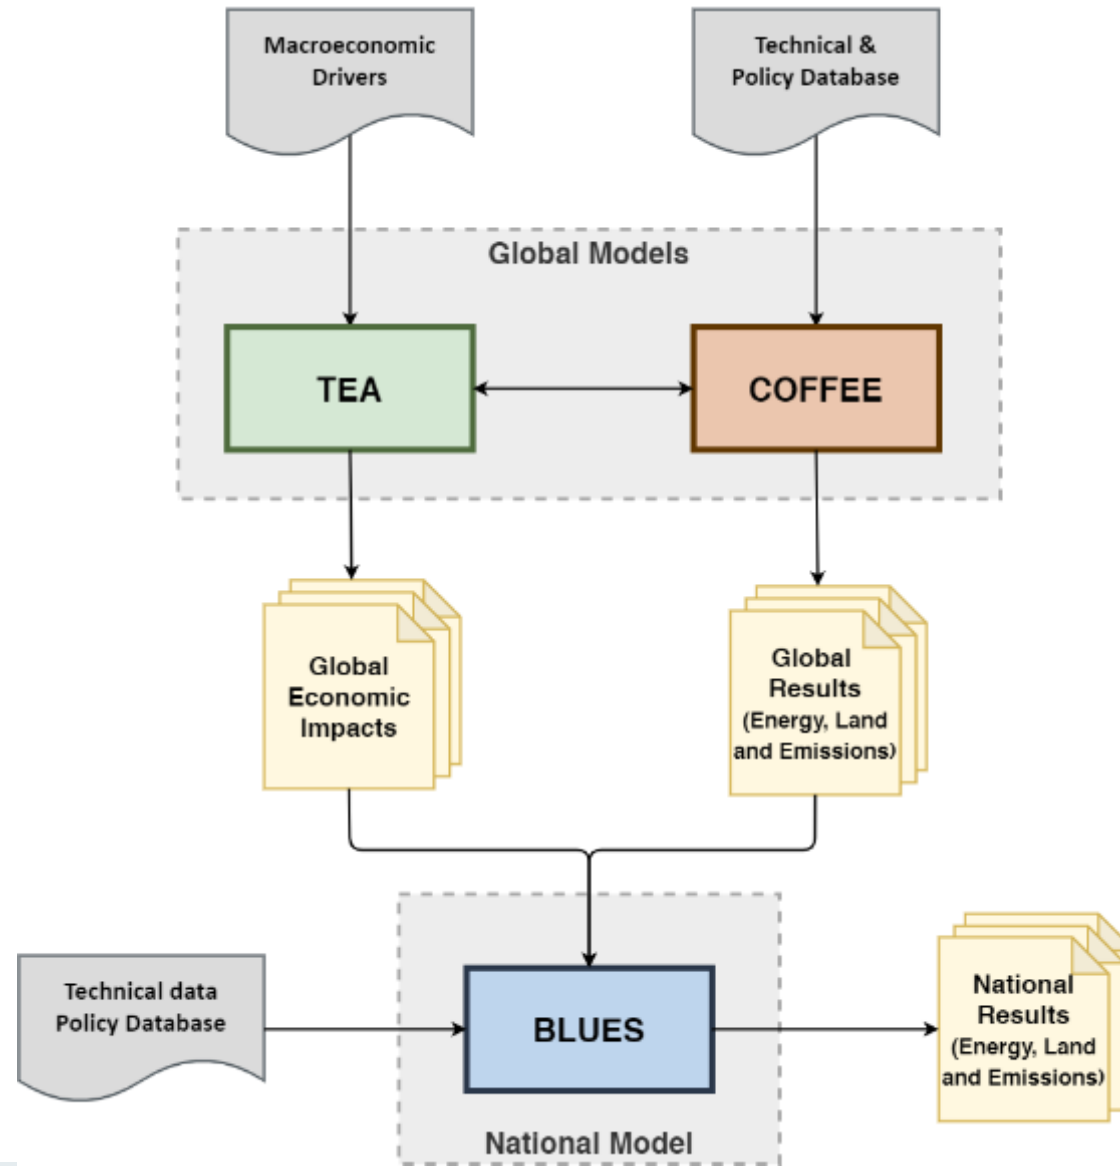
Macroeconomic Drivers

Technical & Policy Database

Global Models

TEA

COFFEE

Global Economic Impacts

Global Results (Energy, Land and Emissions)

Technical data Policy Database

BLUES

National Results (Energy, Land and Emissions)

National Model